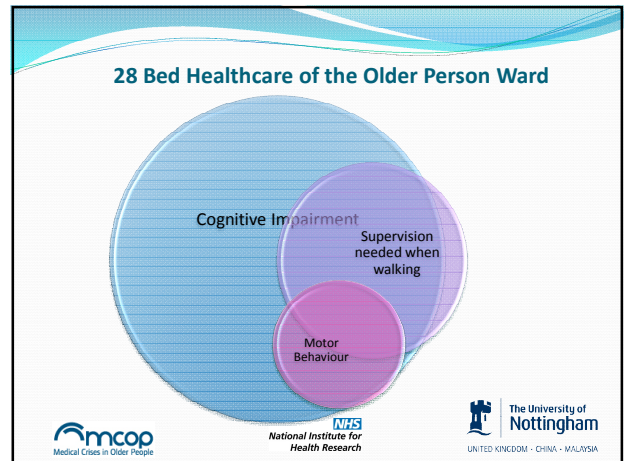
28 Bed Healthcare of the Older Person Ward

Cognitive Impairment

Supervision needed when walking

Motor Behaviour

mcop
Medical Crises in Older People

NHS
National Institute for Health Research

The University of Nottingham
UNITED KINGDOM · CHINA · MALAYSIA